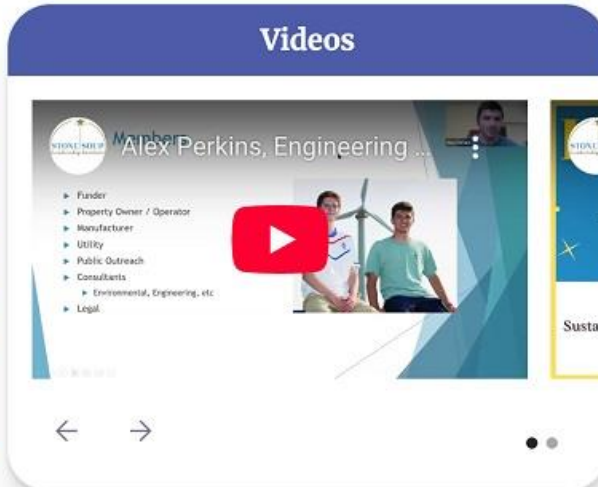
Videos

STONINGTON

Members

Alex Perkins, Engineering ...

► Funder
► Property Owner / Operator
► Manufacturer
► Utility
► Public Outreach
► Consultants
► Environmental, Engineering, etc
► Legal

STONINGTON

Susta

←
→